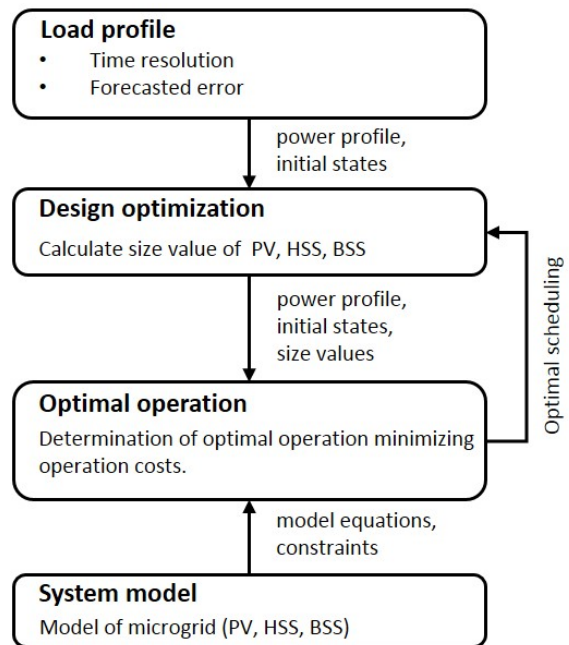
Load profile
- Time resolution
- Forecasted error

power profile, initial states

Design optimization
Calculate size value of PV, HSS, BSS

power profile, initial states, size values

Optimal scheduling

Optimal operation
Determination of optimal operation minimizing operation costs.

model equations, constraints

System model
Model of microgrid (PV, HSS, BSS)